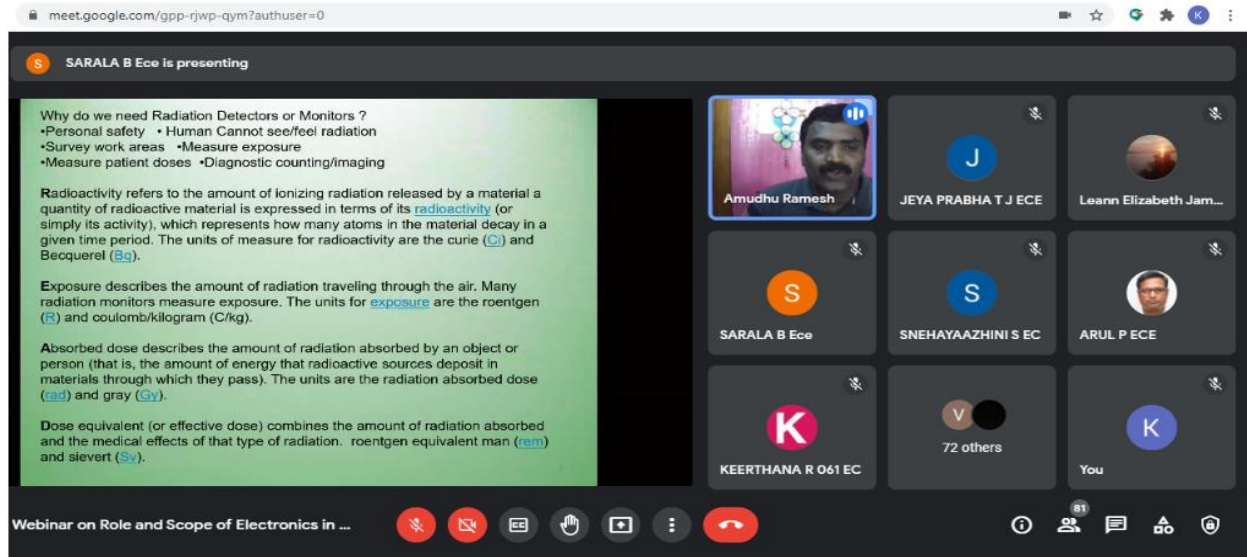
meet.google.com/gpp-rjwp-qym?authuser=0

S SARALA B Ece is presenting

Why do we need Radiation Detectors or Monitors ?
•Personal safety •Human Cannot see/feel radiation
•Survey work areas •Measure exposure
•Measure patient doses •Diagnostic counting/imaging

Radioactivity refers to the amount of ionizing radiation released by a material a quantity of radioactive material is expressed in terms of its radioactivity (or simply its activity), which represents how many atoms in the material decay in a given time period. The units of measure for radioactivity are the curie (Ci) and Becquerel (Bq).

Exposure describes the amount of radiation traveling through the air. Many radiation monitors measure exposure. The units for exposure are the roentgen (R) and coulomb/kilogram (C/kg).

Absorbed dose describes the amount of radiation absorbed by an object or person (that is, the amount of energy that radioactive sources deposit in materials through which they pass). The units are the radiation absorbed dose (rad) and gray (Gy).

Dose equivalent (or effective dose) combines the amount of radiation absorbed and the medical effects of that type of radiation. roentgen equivalent man (rem) and sievert (Sv).

Amudhu Ramesh
J
JEYA PRABHA T J ECE
Leann Elizabeth Jam...
S
SARALA B Ece
S
SNEHAYAAZHINI S EC
ARUL P ECE
K
KEERTHANA R 061 EC
V
72 others
K
You

Webinar on Role and Scope of Electronics in ...
81